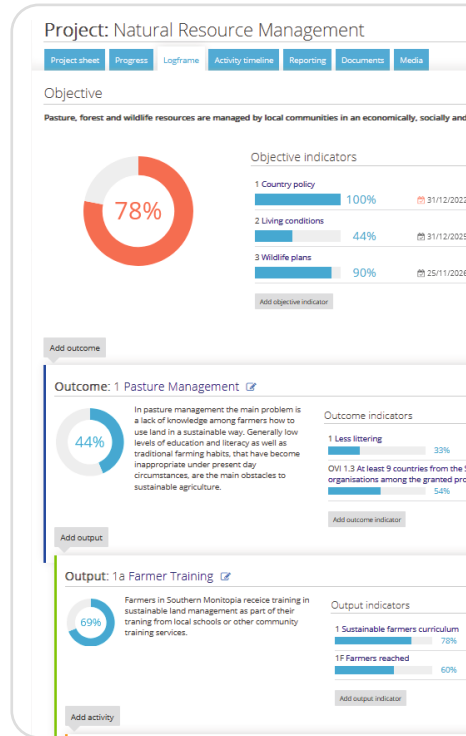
Project: Natural Resource Management

Project sheet | Progress | Logframe | Activity timeline | Reporting | Documents | Media

Objective

Pasture, forest and wildlife resources are managed by local communities in an economically, socially and

78%

Objective indicators

1 Country policy
100% 31/12/2022

2 Living conditions
44% 31/12/2025

3 Wildlife plans
90% 25/11/2026

Add objective indicator

Add outcome

Outcome: 1 Pasture Management

44%

In pasture management the main problem is a lack of knowledge among farmers how to use land in a sustainable way. Generally low levels of education and literacy as well as traditional farming habits, that have become inappropriate under present day circumstances, are the main obstacles to sustainable agriculture.

Outcome indicators

1 Less littering
33%

OVI 1.3 At least 9 countries from the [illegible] organisations among the granted pro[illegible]
54%

Add outcome indicator

Add output

Output: 1a Farmer Training

69%

Farmers in Southern Monitopia receice training in sustainable land management as part of their traning from local schools or other community training services.

Output indicators

1 Sustainable farmers curriculum
78%

1F Farmers reached
60%

Add output indicator

Add activity